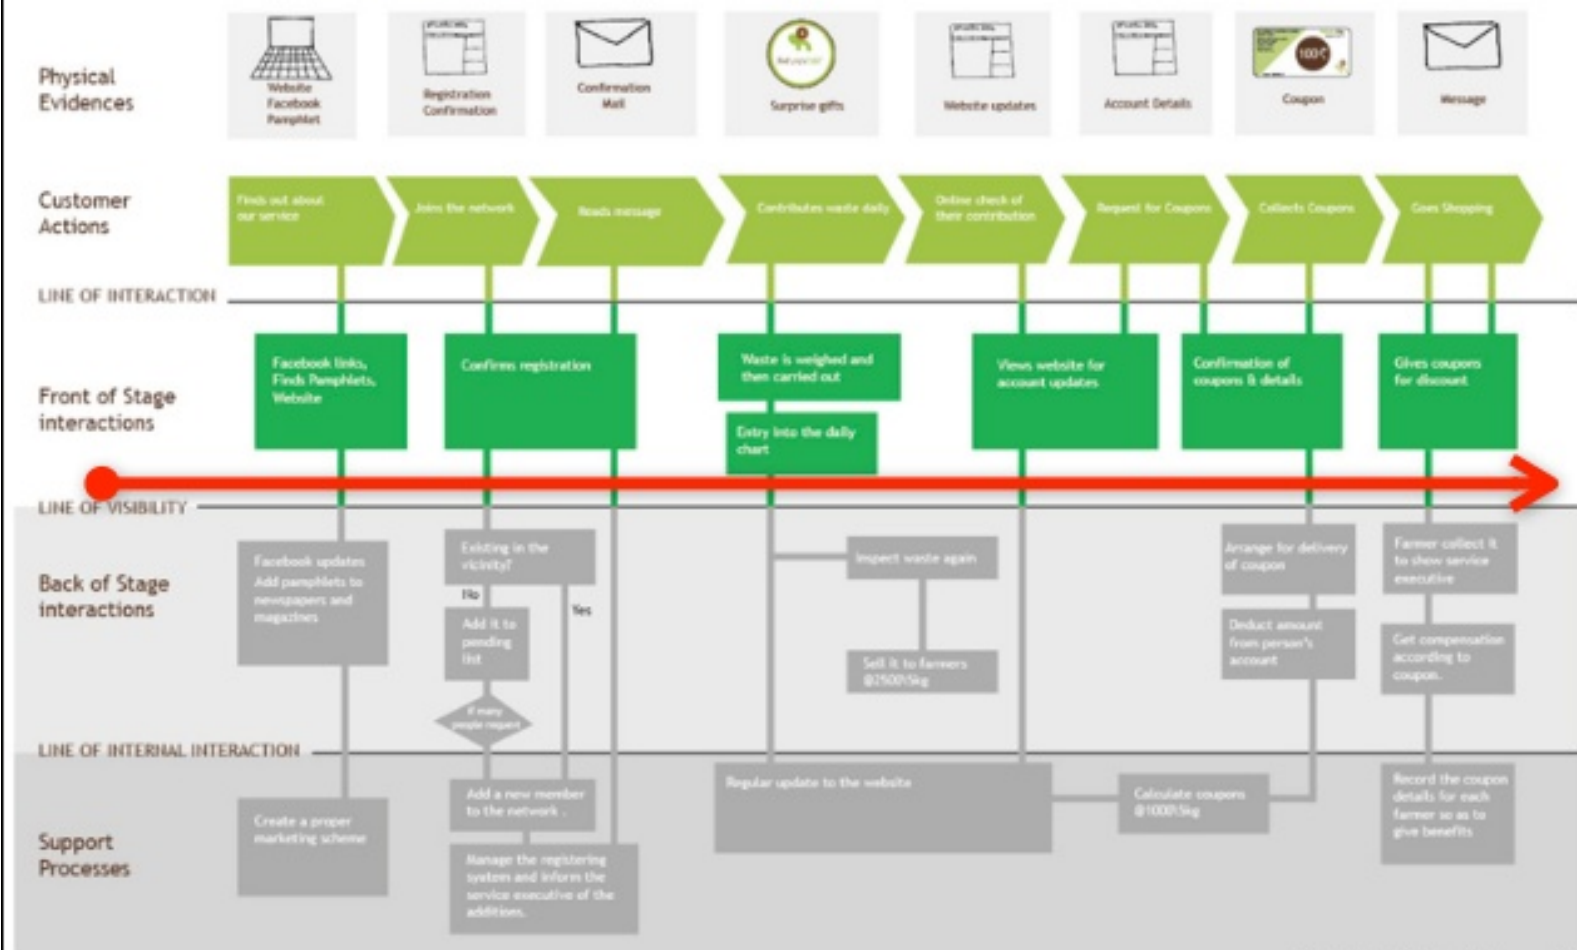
Physical Evidences

Website Facebook Pamphlet

Registration Confirmation

Confirmation Mail

Surprise gifts

Website updates

Account Details

Coupon

Message

Customer Actions

Finds out about our service

Joins the network

Reads message

Contributes waste daily

Online check of their contribution

Request for Coupons

Collects Coupons

Goes Shopping

LINE OF INTERACTION

Front of Stage interactions

Facebook links, Finds Pamphlets, Website

Confirms registration

Waste is weighed and then carried out

Entry into the daily chart

Views website for account updates

Confirmation of coupons & details

Gives coupons for discount

LINE OF VISIBILITY

Back of Stage interactions

Facebook updates Add pamphlets to newspapers and magazines

Existing in the vicinity?

No

Yes

Add it to pending list

If many people request

Inspect waste again

Sell it to farmers @2500\5kg

Arrange for delivery of coupon

Deduct amount from person's account

Farmer collect it to show service executive

Get compensation according to coupon.

LINE OF INTERNAL INTERACTION

Support Processes

Create a proper marketing scheme

Add a new member to the network .

Manage the registering system and inform the service executive of the additions.

Regular update to the website

Calculate coupons @100\5kg

Record the coupon details for each farmer so as to give benefits